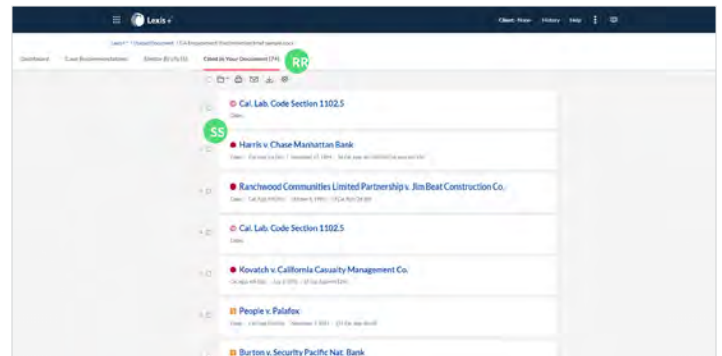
Lexis+

Client: None History Help

Lexis+ / Upload Document / CA Employment Discrimination Brief sample.docx

Dashboard Case Recommendations Briefs (0 Lift) Cited in Your Document (74)

RR

Cal. Lab. Code Section 1102.5

Codes

SS

Harris v. Chase Manhattan Bank

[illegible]

Ranchwood Communities Limited Partnership v. Jim Beat Construction Co.

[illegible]

Cal. Lab. Code Section 1102.5

Codes

Kovatch v. California Casualty Management Co.

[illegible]

People v. Palafox

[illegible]

Burton v. Security Pacific Nat. Bank